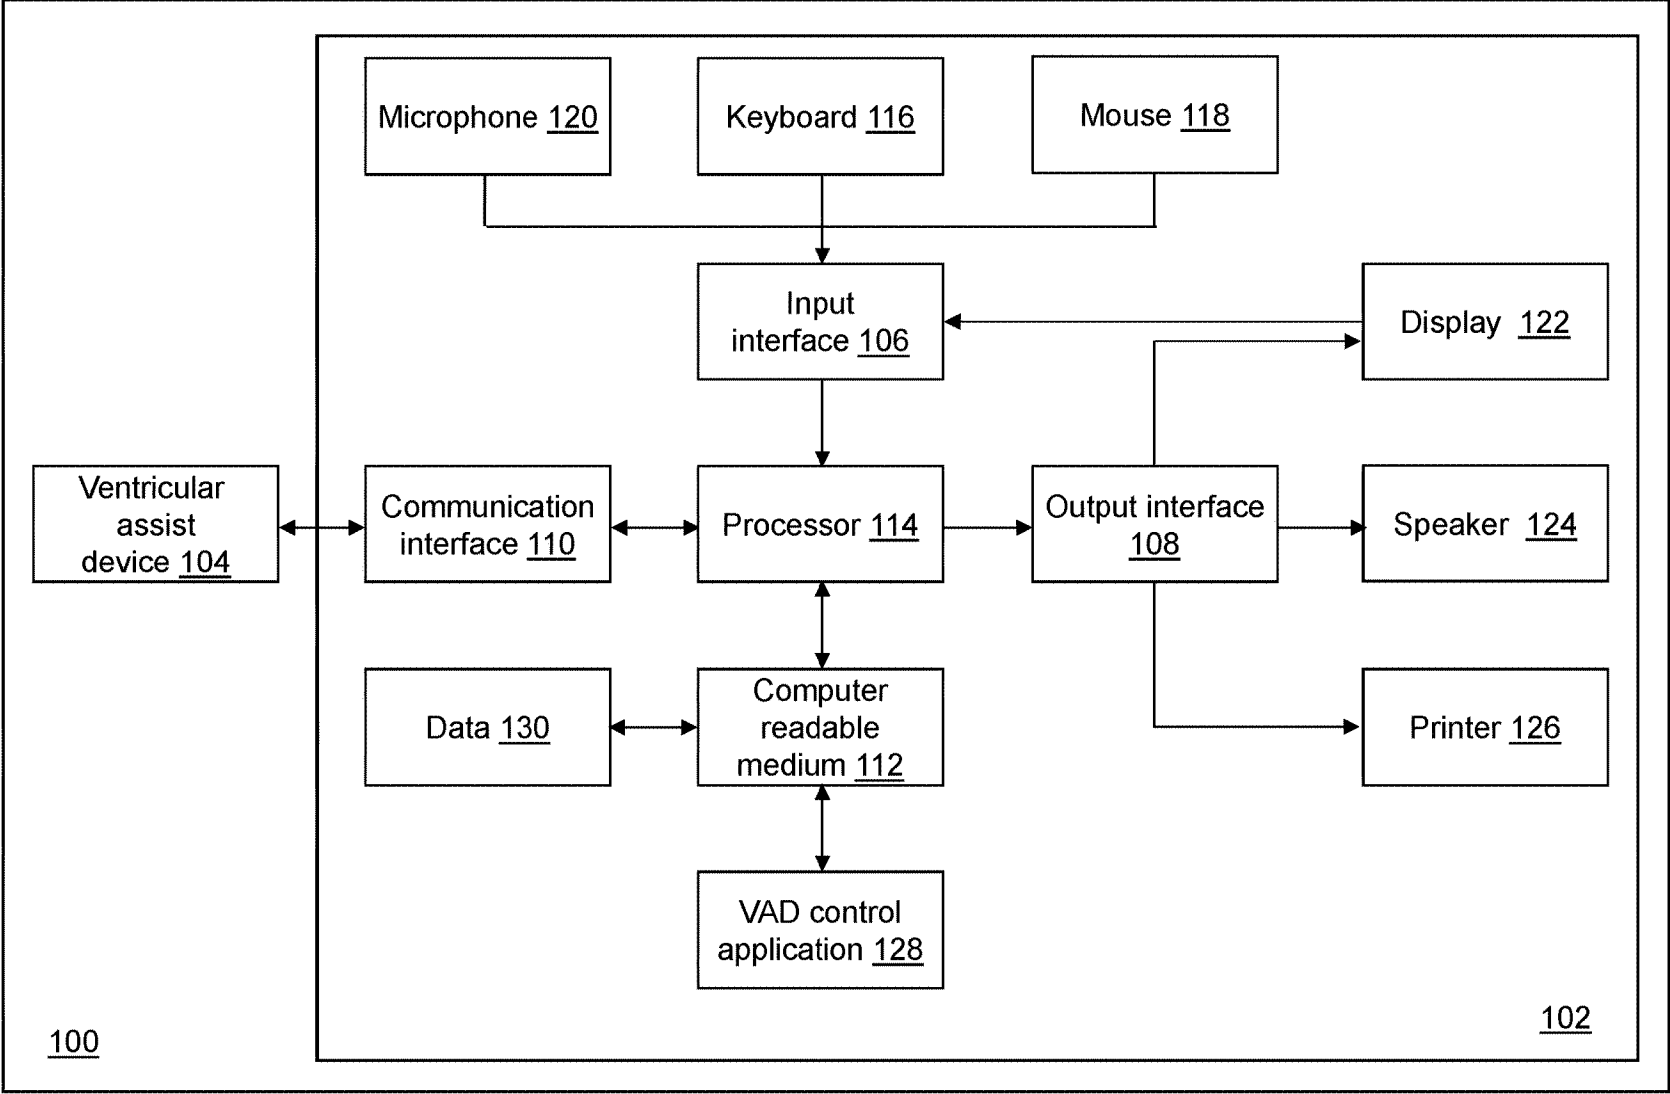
Microphone 120

Keyboard 116

Mouse 118

Input interface 106

Display 122

Ventricular assist device 104

Communication interface 110

Processor 114

Output interface 108

Speaker 124

Data 130

Computer readable medium 112

Printer 126

VAD control application 128

100

102